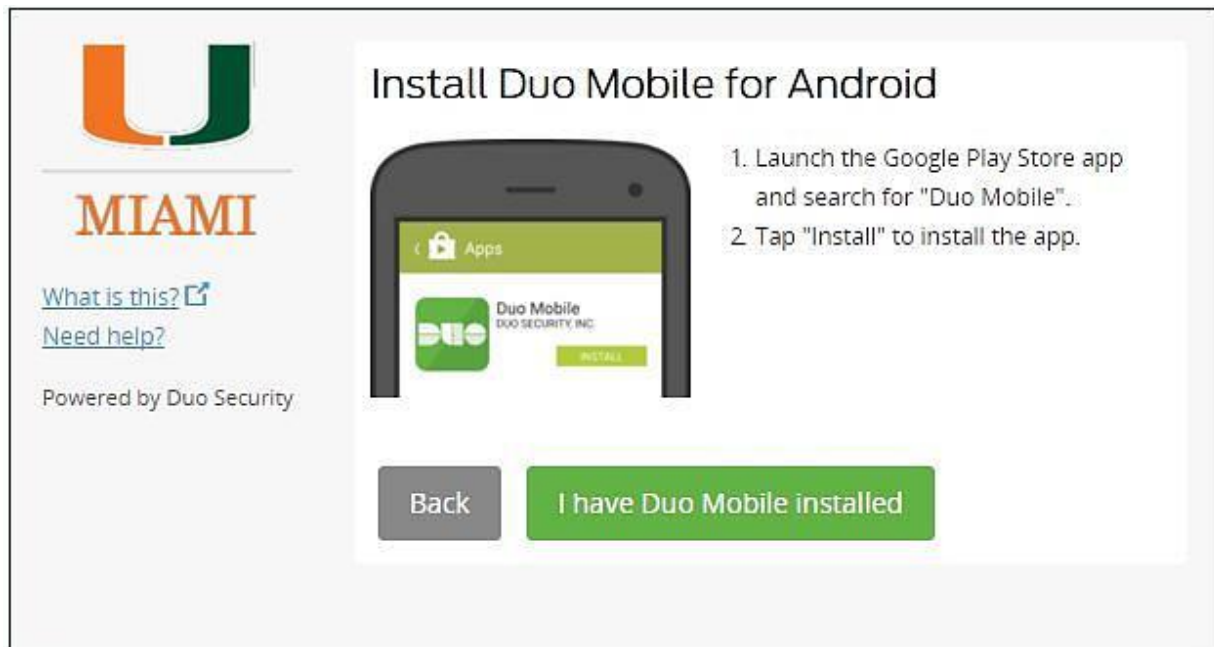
U

MIAMI

What is this?
Need help?

Powered by Duo Security

Install Duo Mobile for Android

Apps

DUO

Duo Mobile
DUO SECURITY, INC

INSTALL

1. Launch the Google Play Store app and search for "Duo Mobile".
2. Tap "Install" to install the app.

Back

I have Duo Mobile installed